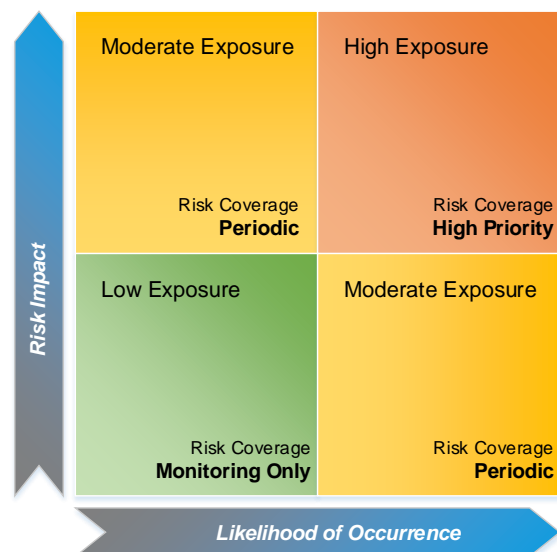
Risk Impact

Moderate Exposure

Risk Coverage
**Periodic**

High Exposure

Risk Coverage
**High Priority**

Low Exposure

Risk Coverage
**Monitoring Only**

Moderate Exposure

Risk Coverage
**Periodic**

Likelihood of Occurrence